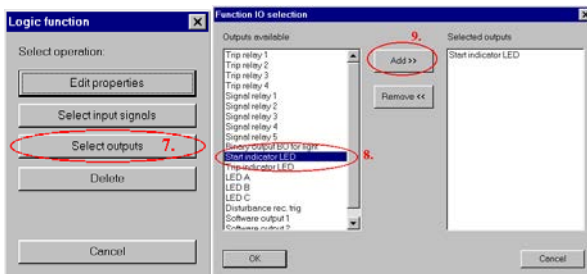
Logic function

Select operation:

Edit properties

Select input signals

Select outputs

7.

Delete

Cancel

Function IO selection

Outputs available

Trip relay 1
Trip relay 2
Trip relay 3
Trip relay 4
Signal relay 1
Signal relay 2
Signal relay 3
Signal relay 4
Signal relay 5
Binary output BO for light
Start indicator LED
Trip indicator LED
LED A
LED B
LED C
Disturbance rec. trig
Software output 1
Software output 2

8.

9.

Add >>

Remove <<

Selected outputs

Start indicator LED

OK

Cancel